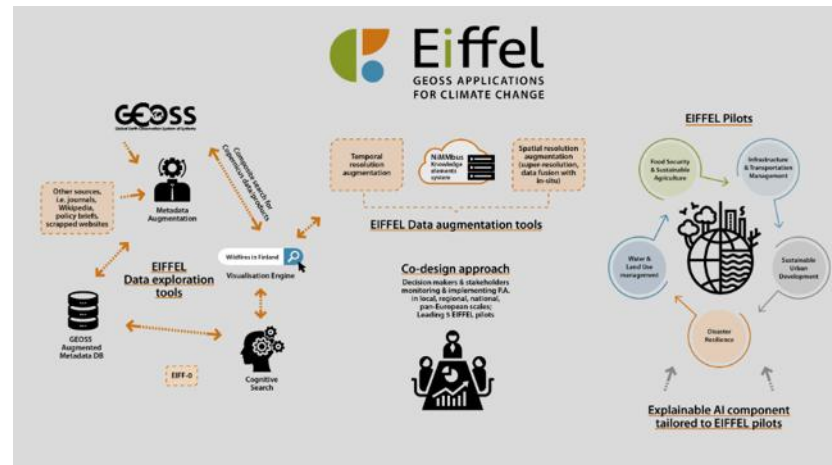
Eiffel
GEOSS APPLICATIONS FOR CLIMATE CHANGE

GEOSS
Global Earth Observation System of Systems

Other sources, i.e. journals, Wikipedia, policy briefs, scrapped websites

Metadata Augmentation

Composite search for Copernicus data products

EIFFEL Data exploration tools

Wildfires in Finland

Visualisation Engine

GEOSS Augmented Metadata DB

EIFF-O

Cognitive Search

Temporal resolution augmentation

NiMMbus Knowledge elements system

Spatial resolution augmentation (super resolution, data fusion with in-situ)

EIFFEL Data augmentation tools

Co-design approach
Decision makers & stakeholders monitoring & implementing P.A. in local, regional, national, pan-European scales; Leading 5 EIFFEL pilots

EIFFEL Pilots

Food Security & Sustainable Agriculture

Infrastructure & Transportation Management

Water & Land Use management

Sustainable Urban Development

Disaster Resilience

Explainable AI component tailored to EIFFEL pilots